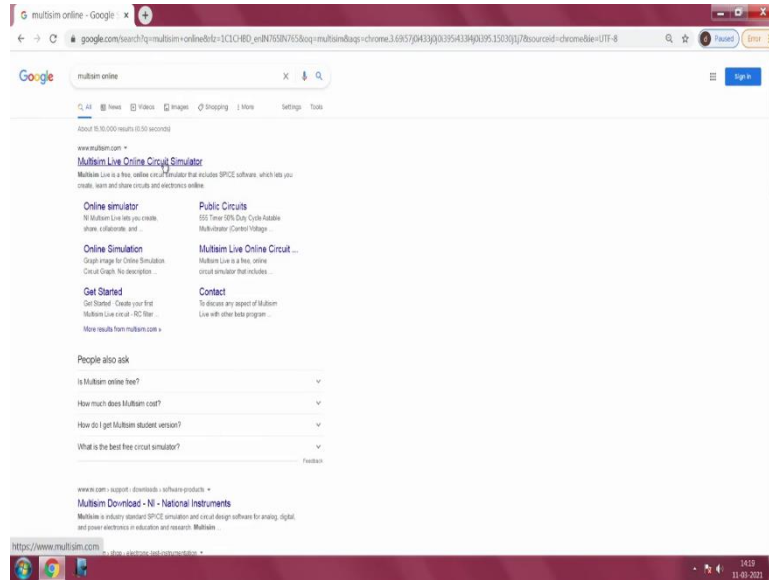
multisim online - Google ×

google.com/search?q=multisim+online&rlz=1C1CHBD_enIN765IN765&oq=multisim&aqs=chrome.3.69i57j0l433j0j0i395433l4j0i395.15030j1j7&sourceid=chrome&ie=UTF-8

Paused

Error

Google

multisim online

Sign in

All News Videos Images Shopping More Settings Tools

About 16,10,000 results (0.50 seconds)

www.multisim.com

Multisim Live Online Circuit Simulator

Multisim Live is a free, online circuit simulator that includes SPICE software, which lets you create, learn and share circuits and electronics online.

Online simulator
NI Multisim Live lets you create, share, collaborate, and ...

Public Circuits
555 Timer 50% Duty Cycle Astable Multivibrator (Control Voltage ...

Online Simulation
Graph image for Online Simulation. Circuit Graph. No description ...

Multisim Live Online Circuit ...
Multisim Live is a free, online circuit simulator that includes ...

Get Started
Get Started · Create your first Multisim Live circuit - RC filter ...

Contact
To discuss any aspect of Multisim Live with other beta program ...

More results from multisim.com »

People also ask

Is Multisim online free?

How much does Multisim cost?

How do I get Multisim student version?

What is the best free circuit simulator?

Feedback

www.ni.com › support › downloads › software-products

Multisim Download - NI - National Instruments

Multisim is industry standard SPICE simulation and circuit design software for analog, digital, and power electronics in education and research. Multisim ...

https://www.multisim.com

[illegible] › shop › electronic-test-instrumentation

14:19
11-03-2021